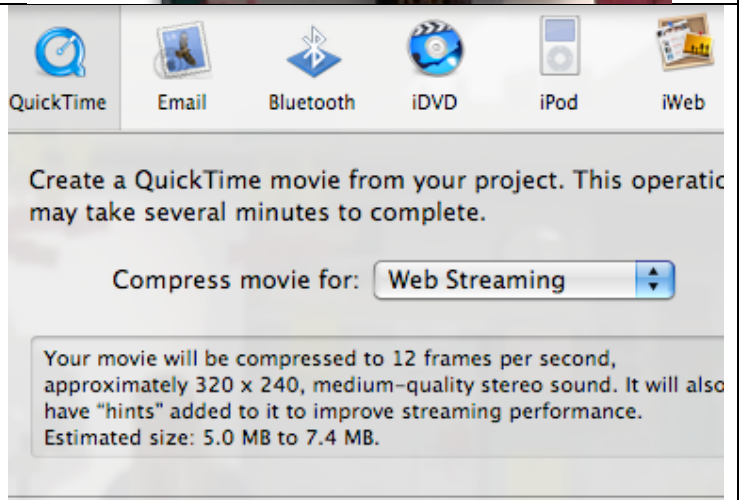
QuickTime Email Bluetooth iDVD iPod iWeb

Create a QuickTime movie from your project. This operatic may take several minutes to complete.

Compress movie for: Web Streaming

Your movie will be compressed to 12 frames per second, approximately 320 x 240, medium-quality stereo sound. It will also have "hints" added to it to improve streaming performance. Estimated size: 5.0 MB to 7.4 MB.